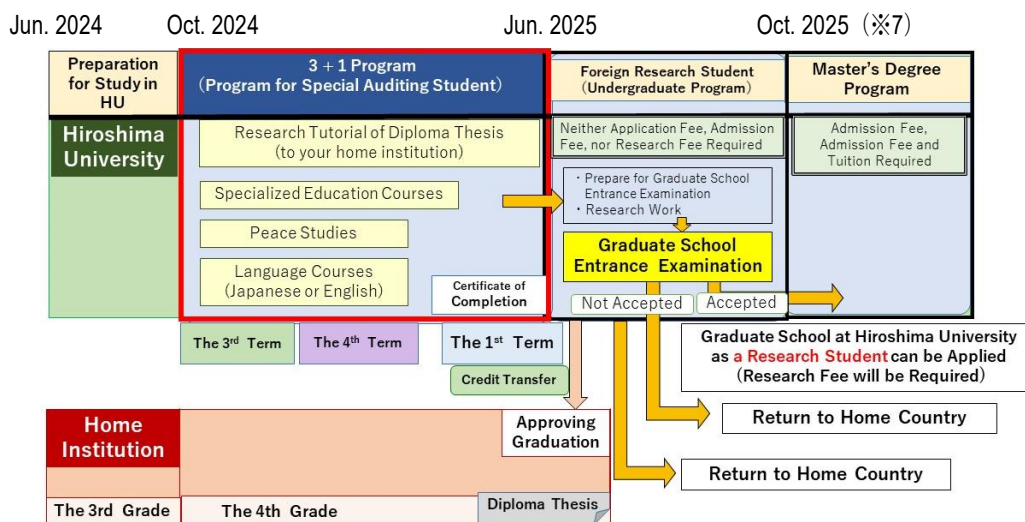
Jun. 2024 Oct. 2024 Jun. 2025 Oct. 2025（※7）

Preparation for Study in HU

3＋1 Program（Program for Special Auditing Student）

Foreign Research Student（Undergraduate Program）

Master's Degree Program

Hiroshima University

Research Tutorial of Diploma Thesis (to your home institution)

Specialized Education Courses

Peace Studies

Language Courses (Japanese or English)

Certificate of Completion

Neither Application Fee, Admission Fee, nor Research Fee Required

・Prepare for Graduate School Entrance Examination
・Research Work

Graduate School Entrance Examination

Not Accepted

Accepted

Admission Fee, Admission Fee and Tuition Required

The 3rd Term

The 4th Term

The 1st Term

Credit Transfer

Graduate School at Hiroshima University as a Research Student can be Applied (Research Fee will be Required)

Return to Home Country

Return to Home Country

Home Institution

Approving Graduation

The 3rd Grade

The 4th Grade

Diploma Thesis